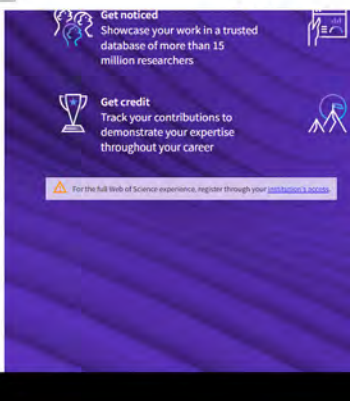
Get noticed
Showcase your work in a trusted database of more than 15 million researchers

Get credit
Track your contributions to demonstrate your expertise throughout your career

For the full Web of Science experience, register through your institution's access.